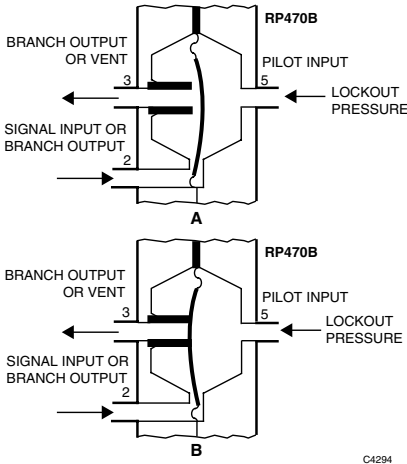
RP470B

BRANCH OUTPUT OR VENT

3

PILOT INPUT

5

LOCKOUT PRESSURE

SIGNAL INPUT OR BRANCH OUTPUT

2

A

RP470B

BRANCH OUTPUT OR VENT

3

PILOT INPUT

5

LOCKOUT PRESSURE

SIGNAL INPUT OR BRANCH OUTPUT

2

B

C4294